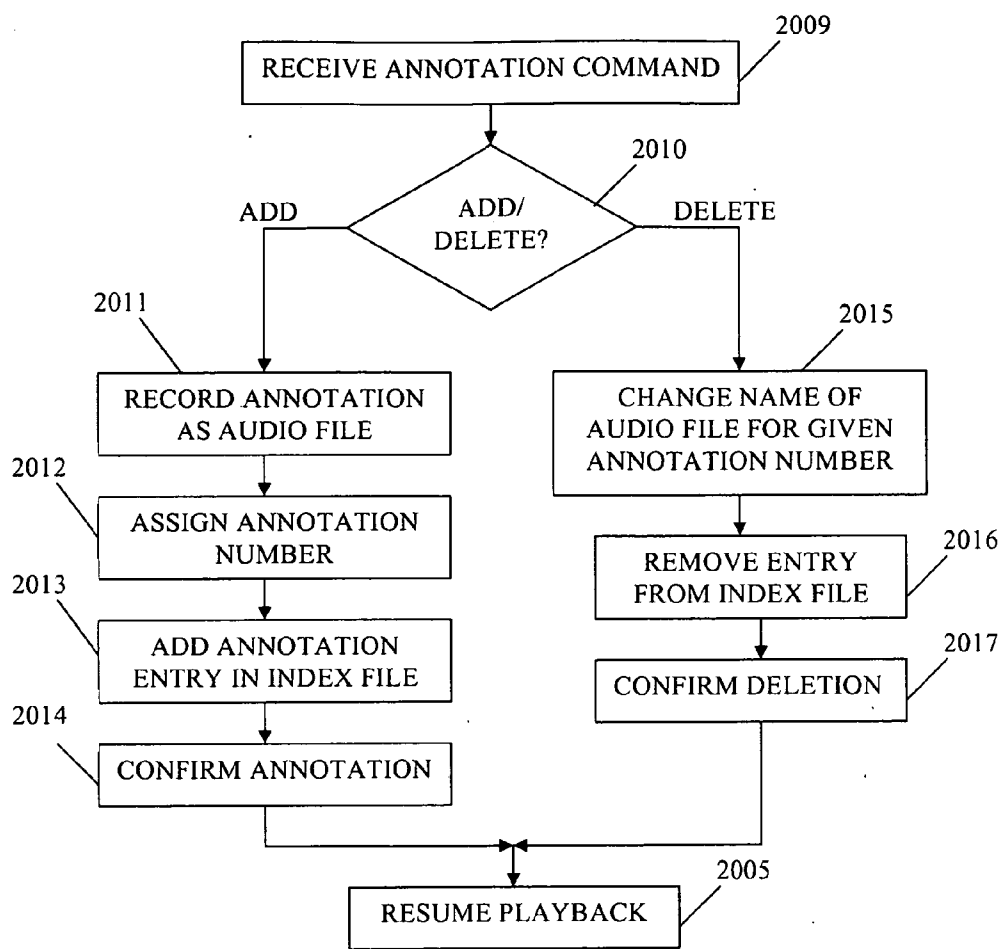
2009
RECEIVE ANNOTATION COMMAND

2010
ADD/ DELETE?

ADD

DELETE

2011
RECORD ANNOTATION AS AUDIO FILE

2012
ASSIGN ANNOTATION NUMBER

2013
ADD ANNOTATION ENTRY IN INDEX FILE

2014
CONFIRM ANNOTATION

2015
CHANGE NAME OF AUDIO FILE FOR GIVEN ANNOTATION NUMBER

2016
REMOVE ENTRY FROM INDEX FILE

2017
CONFIRM DELETION

2005
RESUME PLAYBACK